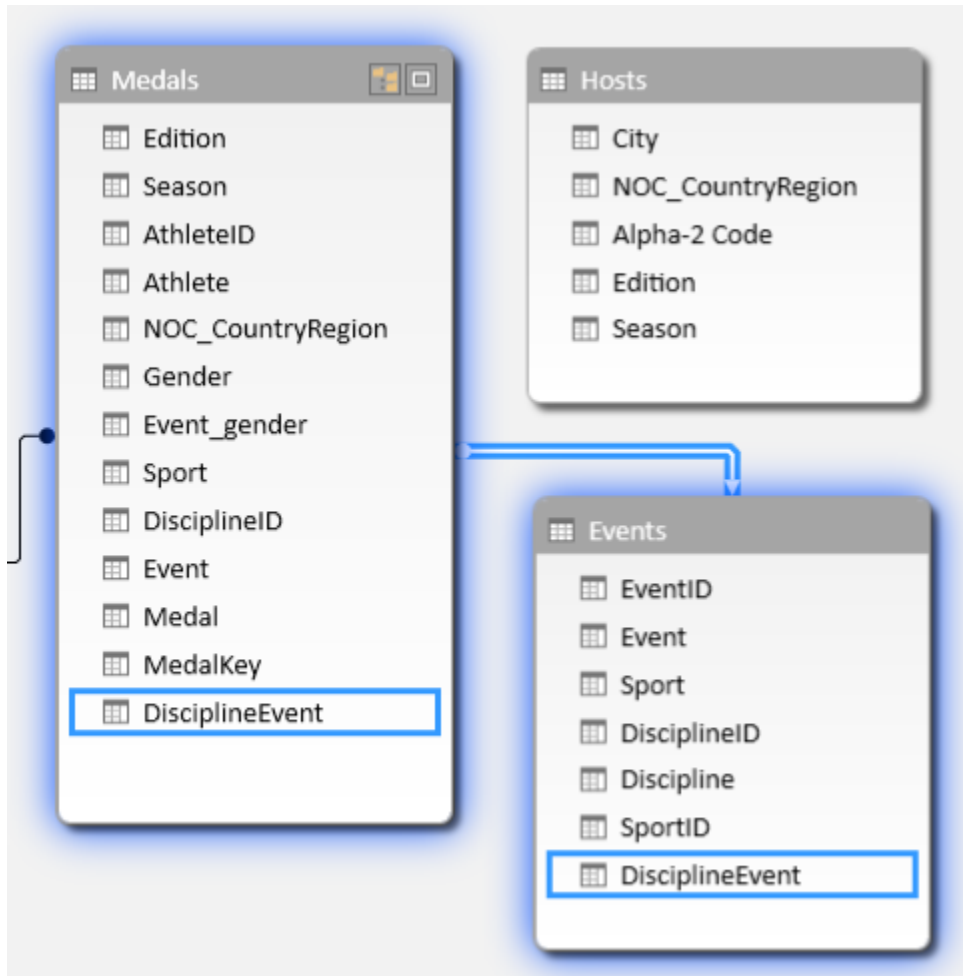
Medals

Edition
Season
AthleteID
Athlete
NOC_CountryRegion
Gender
Event_gender
Sport
DisciplineID
Event
Medal
MedalKey
DisciplineEvent

Hosts

City
NOC_CountryRegion
Alpha-2 Code
Edition
Season

Events

EventID
Event
Sport
DisciplineID
Discipline
SportID
DisciplineEvent